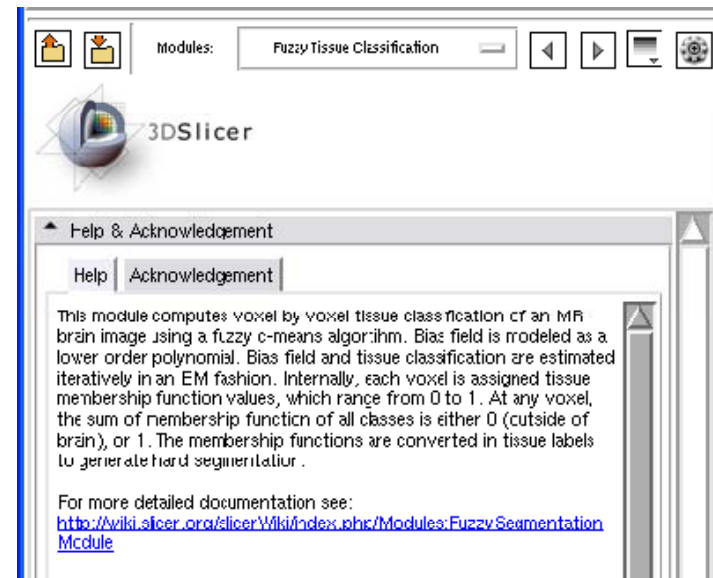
Modules: Fuzzy Tissue Classification

3DSlicer

Help & Acknowledgement

Help | Acknowledgement

This module computes voxel by voxel tissue classification of an MR brain image using a fuzzy c-means algorithm. Bias field is modeled as a lower order polynomial. Bias field and tissue classification are estimated iteratively in an EM fashion. Internally, each voxel is assigned tissue membership function values, which range from 0 to 1. At any voxel, the sum of membership function of all classes is either 0 (outside of brain), or 1. The membership functions are converted in tissue labels to generate hard segmentation.

For more detailed documentation see:
http://wiki.slicer.org/slicerWiki/index.php/Modules:FuzzySegmentationModule